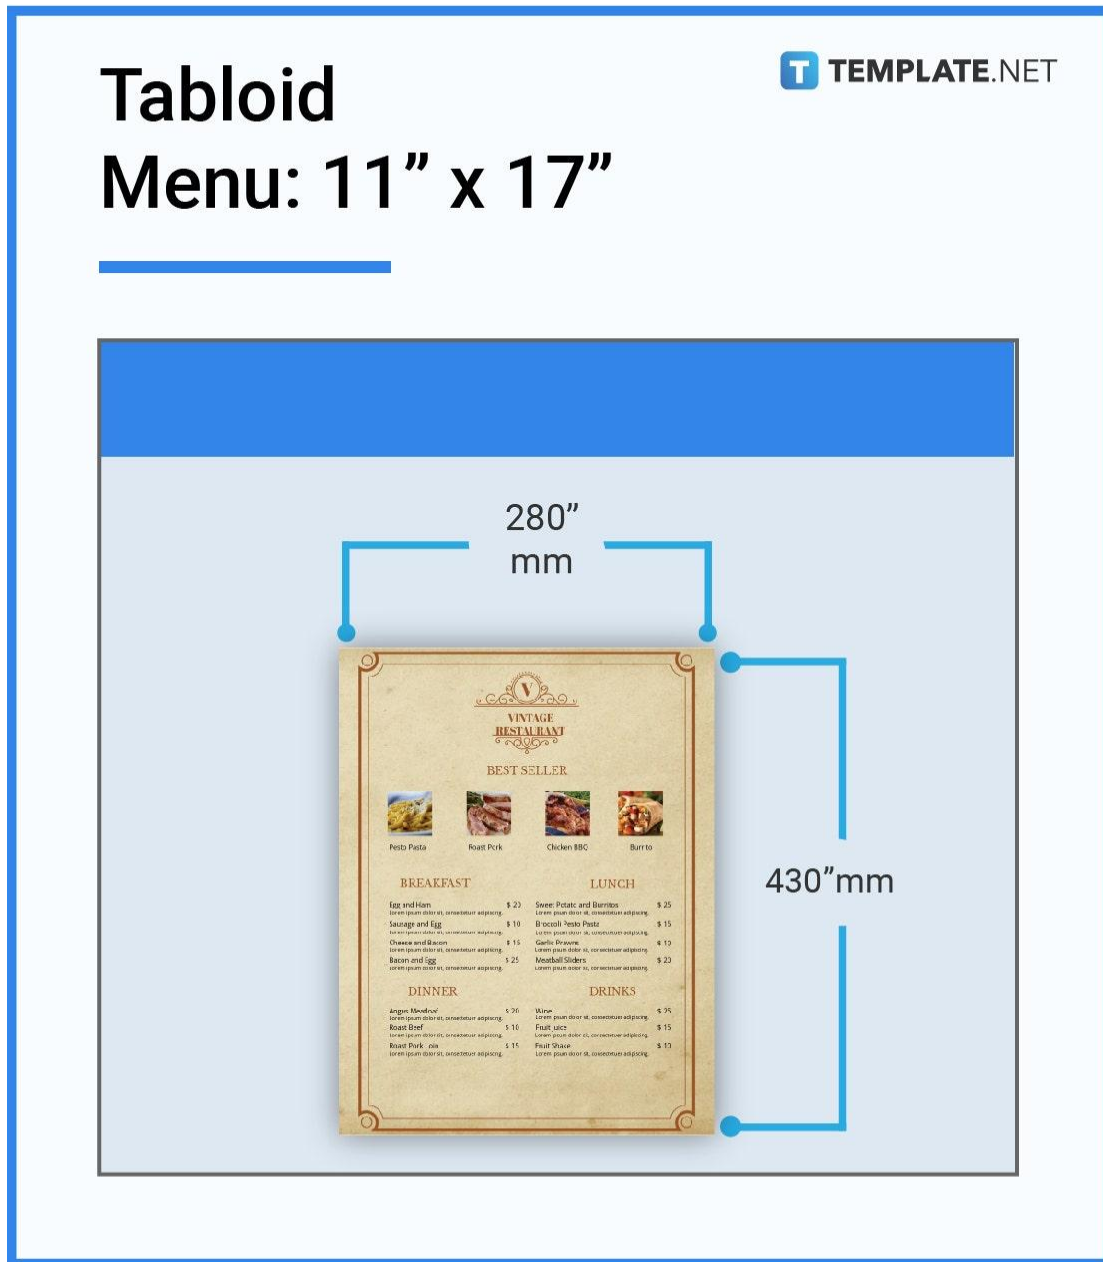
Tabloid Menu: 11” x 17”

TEMPLATE.NET

280” mm

430”mm

V
VINTAGE RESTAURANT

BEST SELLER

Pesto Pasta
Roast Pork
Chicken BBQ
Burrito

BREAKFAST

Egg and Ham $ 23
Lorem ipsum dolor sit, consectetur adipiscing.
Sausage and Egg $ 10
Lorem ipsum dolor sit, consectetur adipiscing.
Cheese and Bacon $ 15
Lorem ipsum dolor sit, consectetur adipiscing.
Bacon and Egg $ 25
Lorem ipsum dolor sit, consectetur adipiscing.

LUNCH

Sweet Potato and Burritos $ 25
Lorem ipsum dolor sit, consectetur adipiscing.
Broccoli Pesto Pasta $ 15
Lorem ipsum dolor sit, consectetur adipiscing.
Garlic Prawns $ 10
Lorem ipsum dolor sit, consectetur adipiscing.
Meatball Sliders $ 20
Lorem ipsum dolor sit, consectetur adipiscing.

DINNER

Angus Meatloaf $ 20
Lorem ipsum dolor sit, consectetur adipiscing.
Roast Beef $ 10
Lorem ipsum dolor sit, consectetur adipiscing.
Roast Pork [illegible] $ 15
Lorem ipsum dolor sit, consectetur adipiscing.

DRINKS

Wine $ 25
Lorem ipsum dolor sit, consectetur adipiscing.
Fruit Juice $ 15
Lorem ipsum dolor sit, consectetur adipiscing.
Fruit Shake $ 10
Lorem ipsum dolor sit, consectetur adipiscing.